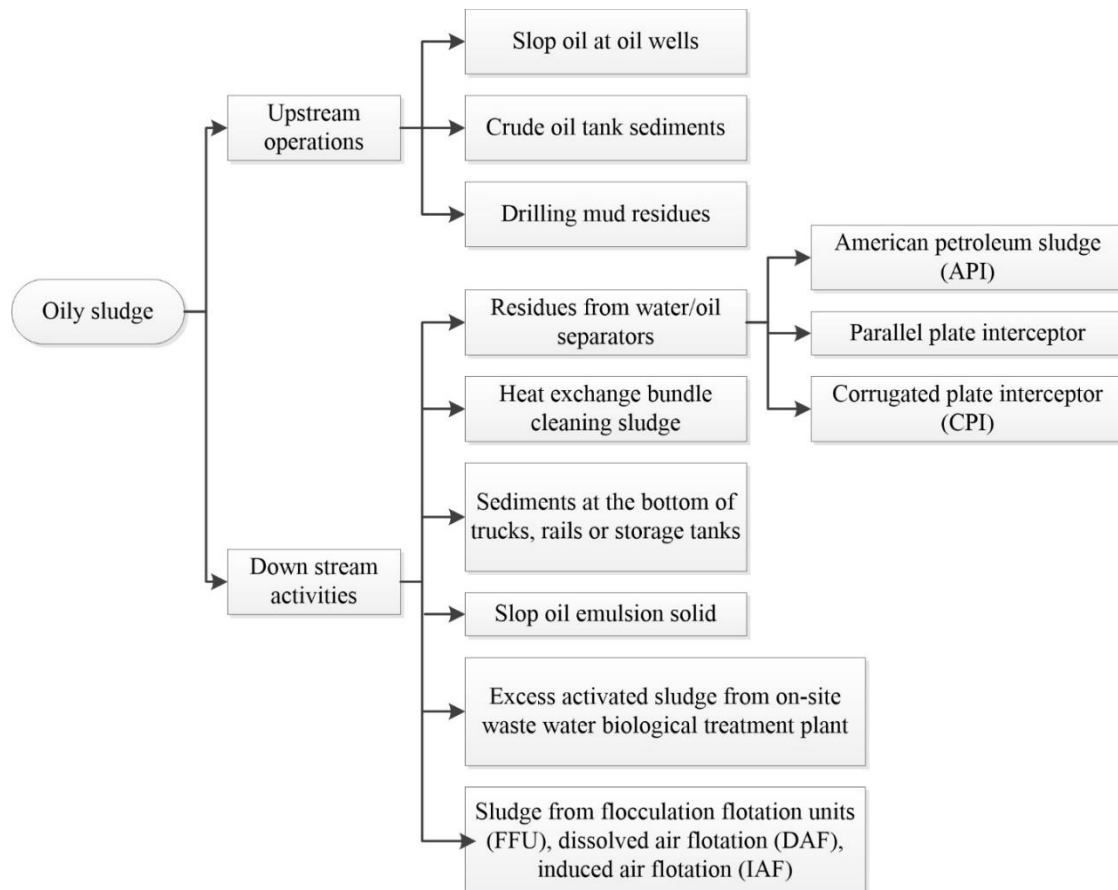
Oily sludge

Upstream operations

Slop oil at oil wells

Crude oil tank sediments

Drilling mud residues

Down stream activities

Residues from water/oil separators

American petroleum sludge (API)

Parallel plate interceptor

Corrugated plate interceptor (CPI)

Heat exchange bundle cleaning sludge

Sediments at the bottom of trucks, rails or storage tanks

Slop oil emulsion solid

Excess activated sludge from on-site waste water biological treatment plant

Sludge from flocculation flotation units (FFU), dissolved air flotation (DAF), induced air flotation (IAF)